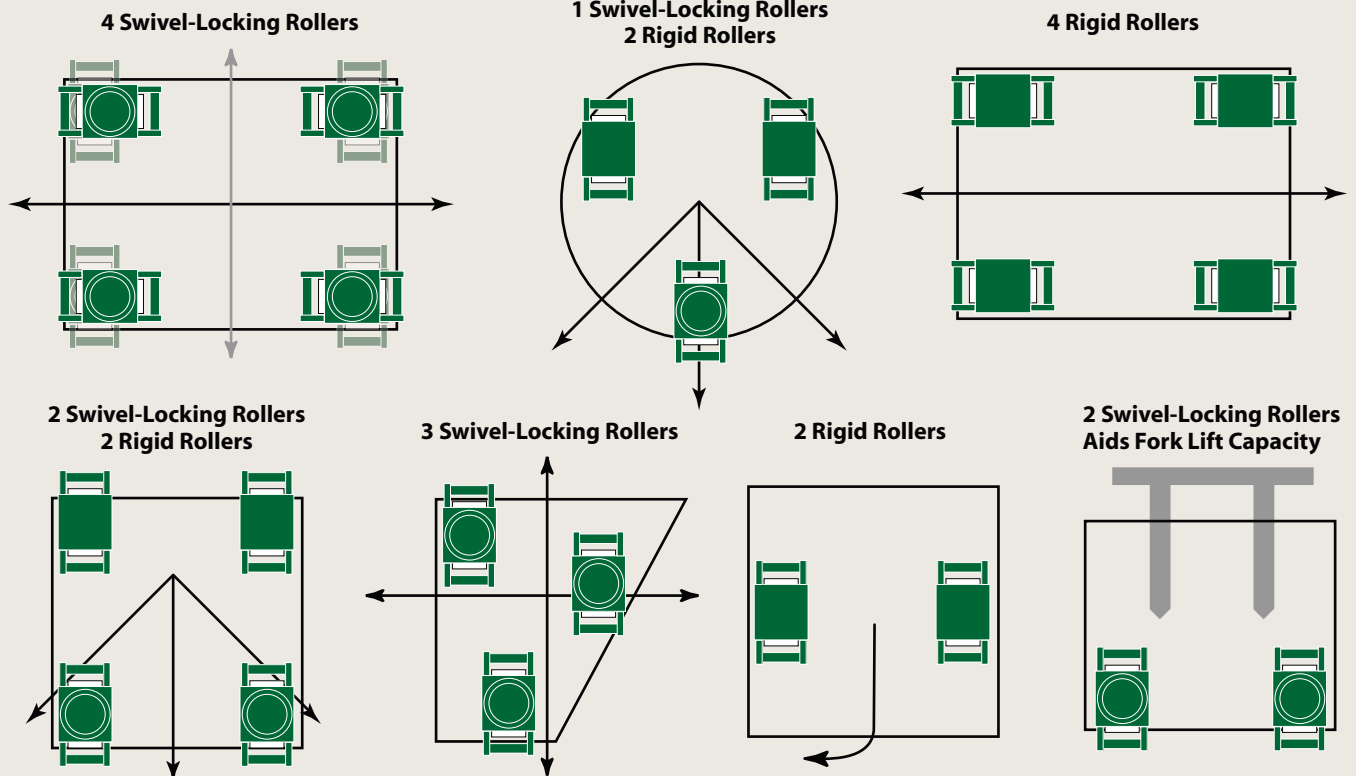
4 Swivel-Locking Rollers

1 Swivel-Locking Rollers
2 Rigid Rollers

4 Rigid Rollers

2 Swivel-Locking Rollers
2 Rigid Rollers

3 Swivel-Locking Rollers

2 Rigid Rollers

2 Swivel-Locking Rollers
Aids Fork Lift Capacity